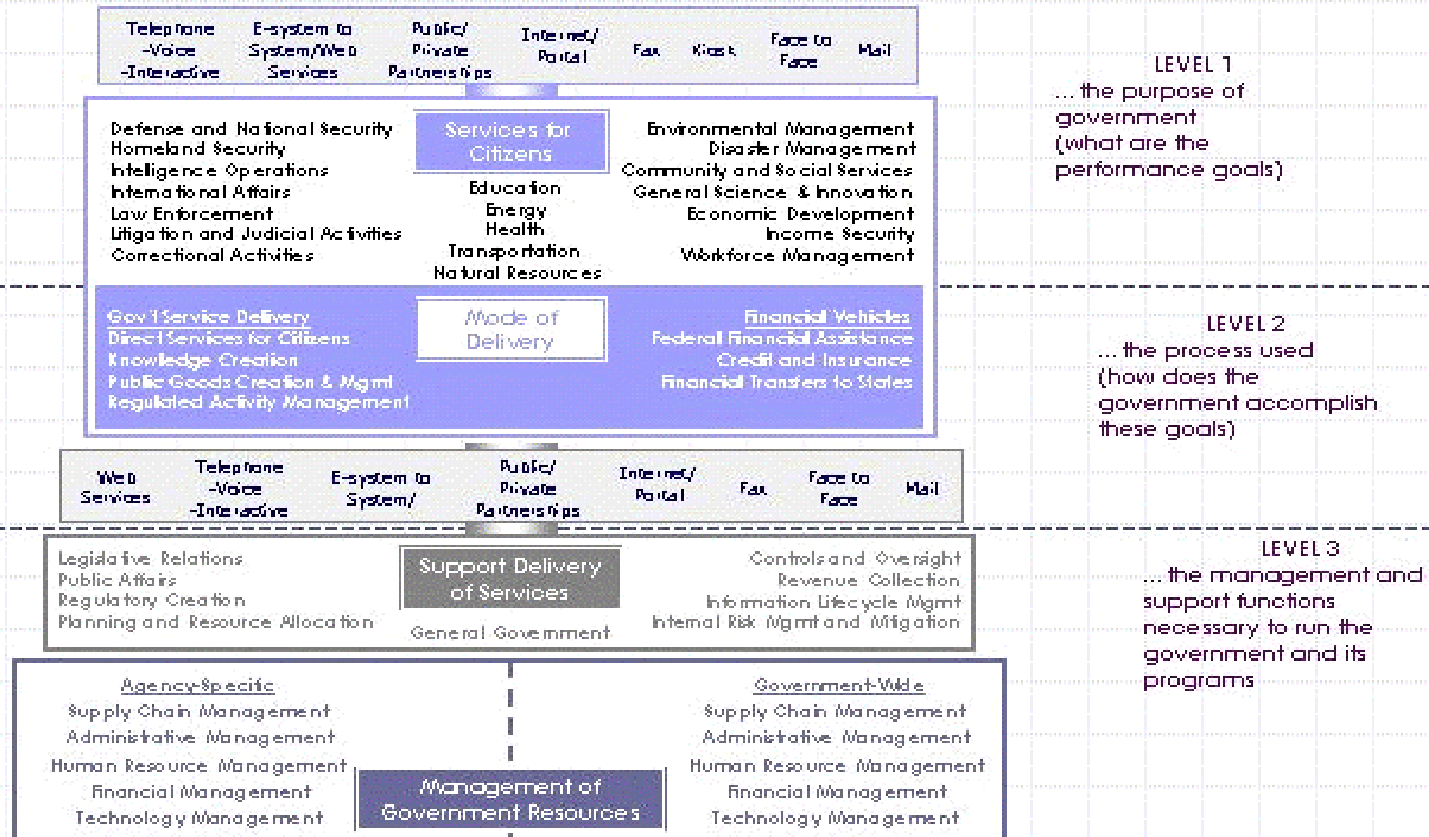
Telephone -Voice -Interactive
E-system to System/Web Services
Public/ Private Partnerships
Internet/ Portal
Fax
Kiosk
Face to Face
Mail

LEVEL 1
... the purpose of government (what are the performance goals)

Defense and National Security
Homeland Security
Intelligence Operations
International Affairs
Law Enforcement
Litigation and Judicial Activities
Correctional Activities

Services for Citizens

Education
Energy
Health
Transportation
Natural Resources

Environmental Management
Disaster Management
Community and Social Services
General Science & Innovation
Economic Development
Income Security
Workforce Management

Gov't Service Delivery
Direct Services for Citizens
Knowledge Creation
Public Goods Creation & Mgmt
Regulated Activity Management

Mode of Delivery

Financial Vehicles
Federal Financial Assistance
Credit and Insurance
Financial Transfers to States

LEVEL 2
... the process used (how does the government accomplish these goals)

Web Services
Telephone -Voice -Interactive
E-system to System/
Public/ Private Partnerships
Internet/ Portal
Fax
Face to Face
Mail

LEVEL 3
... the management and support functions necessary to run the government and its programs

Legislative Relations
Public Affairs
Regulatory Creation
Planning and Resource Allocation

Support Delivery of Services

General Government

Controls and Oversight
Revenue Collection
Information Lifecycle Mgmt
Internal Risk Mgmt and Mitigation

Agency-Specific
Supply Chain Management
Administrative Management
Human Resource Management
Financial Management
Technology Management

Management of Government Resources

Government-Wide
Supply Chain Management
Administrative Management
Human Resource Management
Financial Management
Technology Management